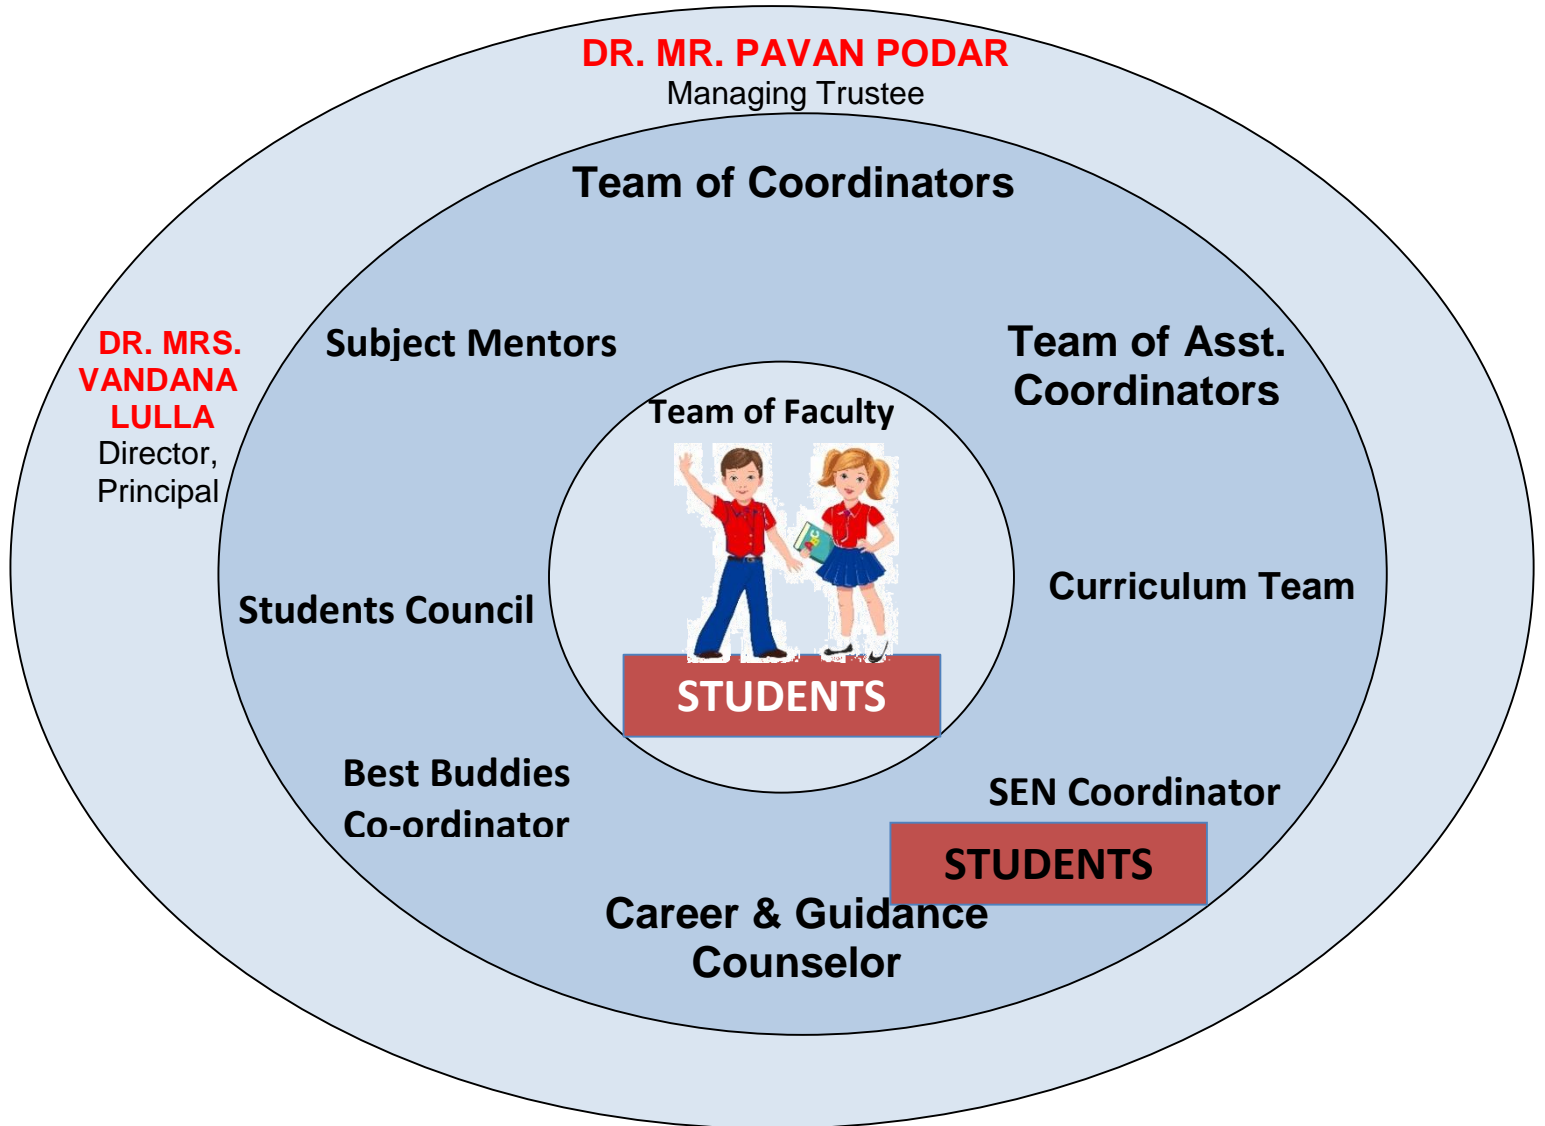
DR. MR. PAVAN PODAR
Managing Trustee

Team of Coordinators

DR. MRS. VANDANA LULLA
Director, Principal

Subject Mentors

Team of Asst. Coordinators

Team of Faculty

Students Council

Curriculum Team

STUDENTS

Best Buddies Co-ordinator

SEN Coordinator

STUDENTS

Career & Guidance Counselor